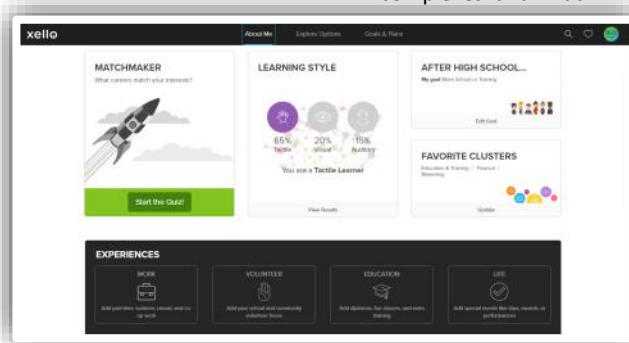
xello
About Me Explore Options Goals & Plans

MATCHMAKER
What careers match your interests?
Start the Quiz!

LEARNING STYLE
65% Tactile
20% Visual
15% Auditory
You are a Tactile Learner
View Results

AFTER HIGH SCHOOL...
My goal: More School or Training
Edit Goal

FAVORITE CLUSTERS
Education & Training • Finance • Marketing
Update

EXPERIENCES
WORK
Add your titles, summer, casual, and co-op work
VOLUNTEER
Add your school and community volunteer hours
EDUCATION
Add diplomas, fun classes, and extra training
LIFE
Add special events like trips, awards, or performances